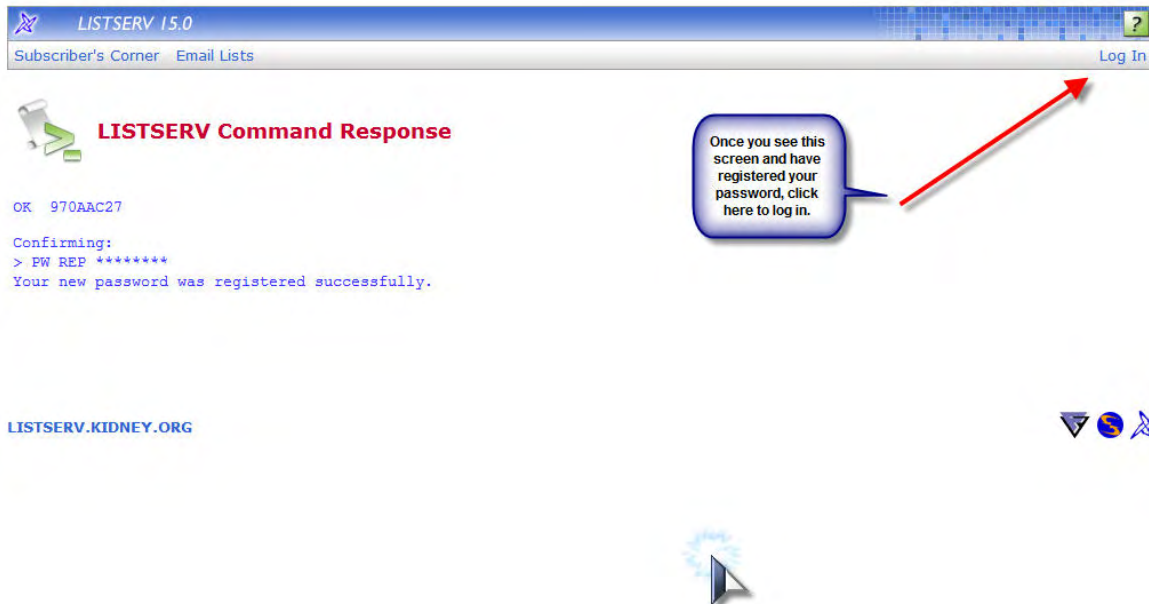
LISTSERV 15.0

?

Subscriber's Corner Email Lists

Log In

LISTSERV Command Response

Once you see this screen and have registered your password, click here to log in.

OK 970AAC27

Confirming:
> PW REP ********
Your new password was registered successfully.

LISTSERV.KIDNEY.ORG